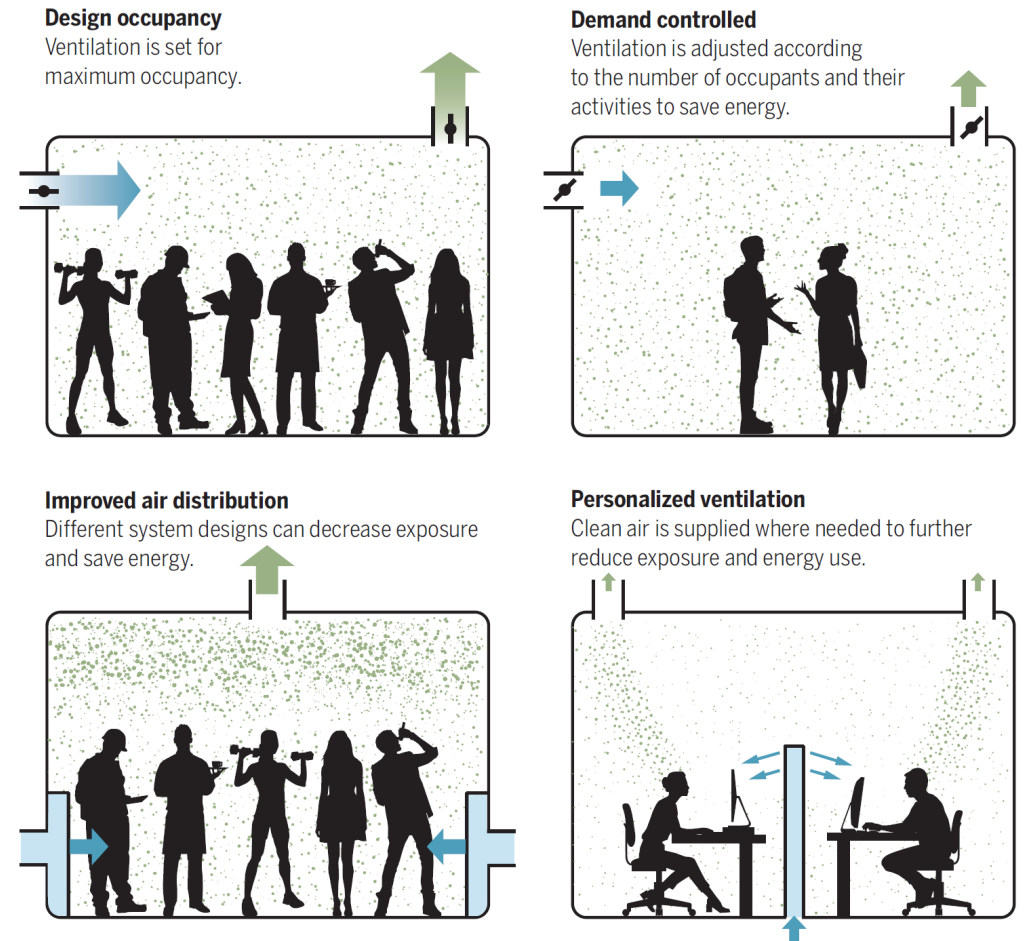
Design occupancy
Ventilation is set for maximum occupancy.

Demand controlled
Ventilation is adjusted according to the number of occupants and their activities to save energy.

Improved air distribution
Different system designs can decrease exposure and save energy.

Personalized ventilation
Clean air is supplied where needed to further reduce exposure and energy use.